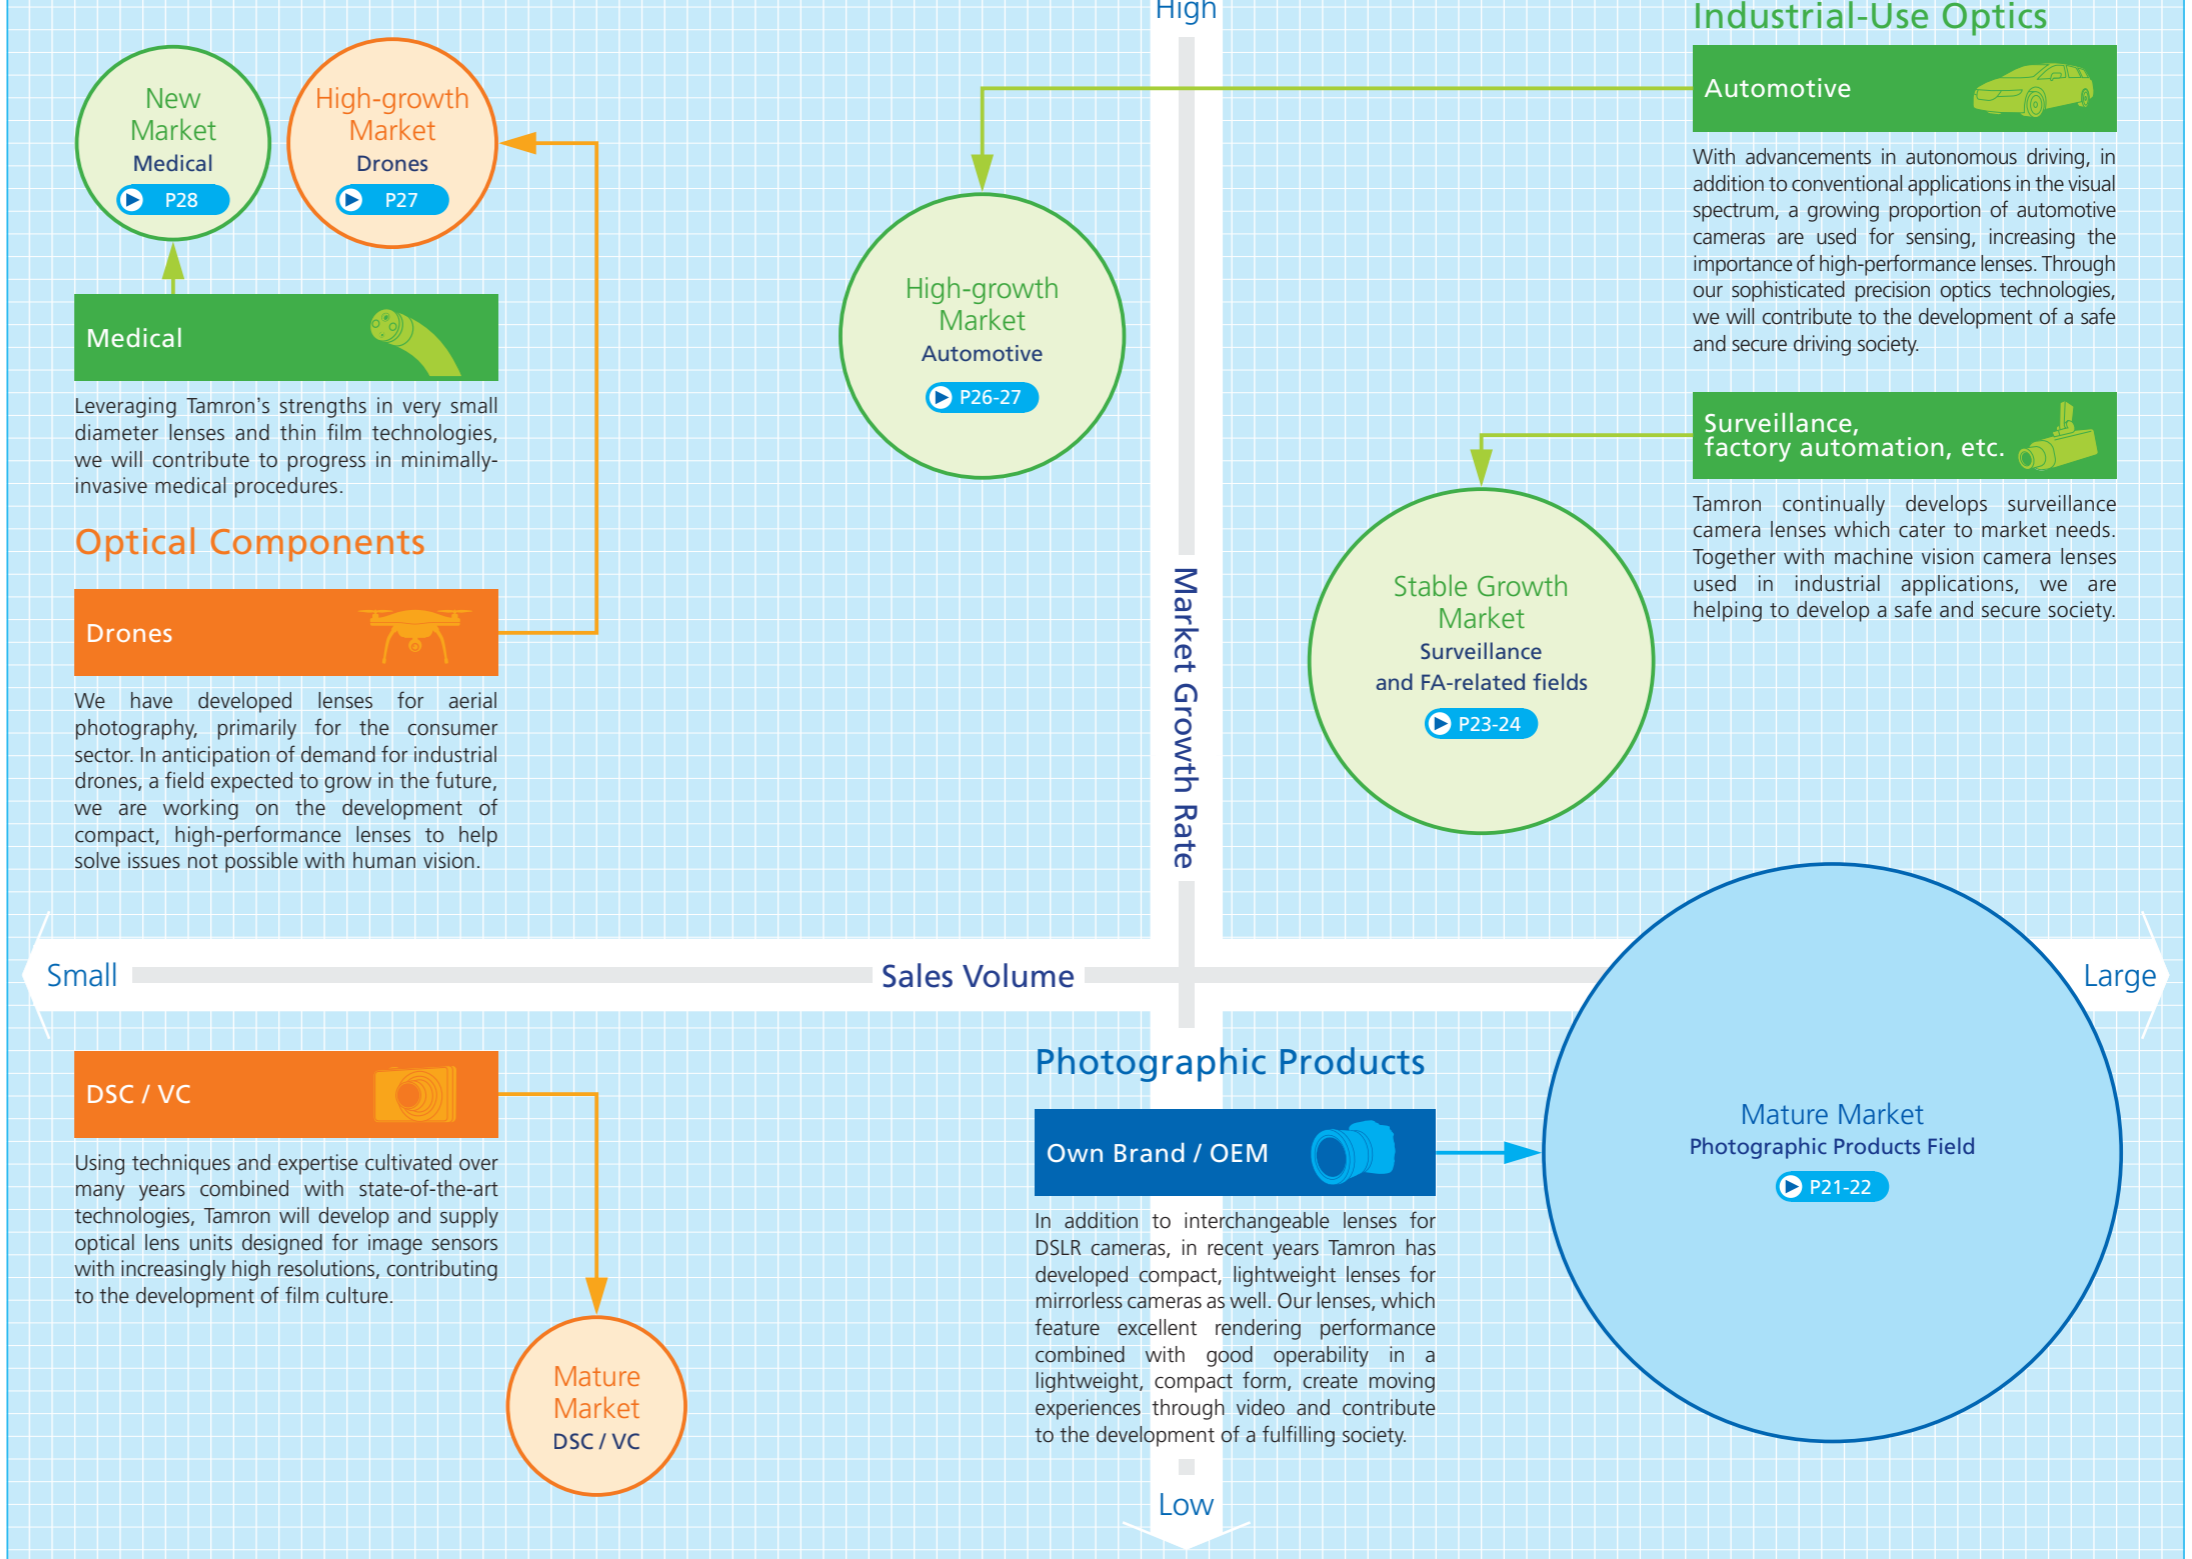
New Market
Medical
P28

High-growth Market
Drones
P27

Medical

Leveraging Tamron's strengths in very small diameter lenses and thin film technologies, we will contribute to progress in minimally-invasive medical procedures.

Optical Components

Drones

We have developed lenses for aerial photography, primarily for the consumer sector. In anticipation of demand for industrial drones, a field expected to grow in the future, we are working on the development of compact, high-performance lenses to help solve issues not possible with human vision.

High

High-growth Market
Automotive
P26-27

Market Growth Rate

Industrial-Use Optics

Automotive

With advancements in autonomous driving, in addition to conventional applications in the visual spectrum, a growing proportion of automotive cameras are used for sensing, increasing the importance of high-performance lenses. Through our sophisticated precision optics technologies, we will contribute to the development of a safe and secure driving society.

Surveillance, factory automation, etc.

Tamron continually develops surveillance camera lenses which cater to market needs. Together with machine vision camera lenses used in industrial applications, we are helping to develop a safe and secure society.

Stable Growth Market
Surveillance and FA-related fields
P23-24

Small
Sales Volume
Large

DSC / VC

Using techniques and expertise cultivated over many years combined with state-of-the-art technologies, Tamron will develop and supply optical lens units designed for image sensors with increasingly high resolutions, contributing to the development of film culture.

Mature Market
DSC / VC

Photographic Products

Own Brand / OEM

In addition to interchangeable lenses for DSLR cameras, in recent years Tamron has developed compact, lightweight lenses for mirrorless cameras as well. Our lenses, which feature excellent rendering performance combined with good operability in a lightweight, compact form, create moving experiences through video and contribute to the development of a fulfilling society.

Mature Market
Photographic Products Field
P21-22

Low